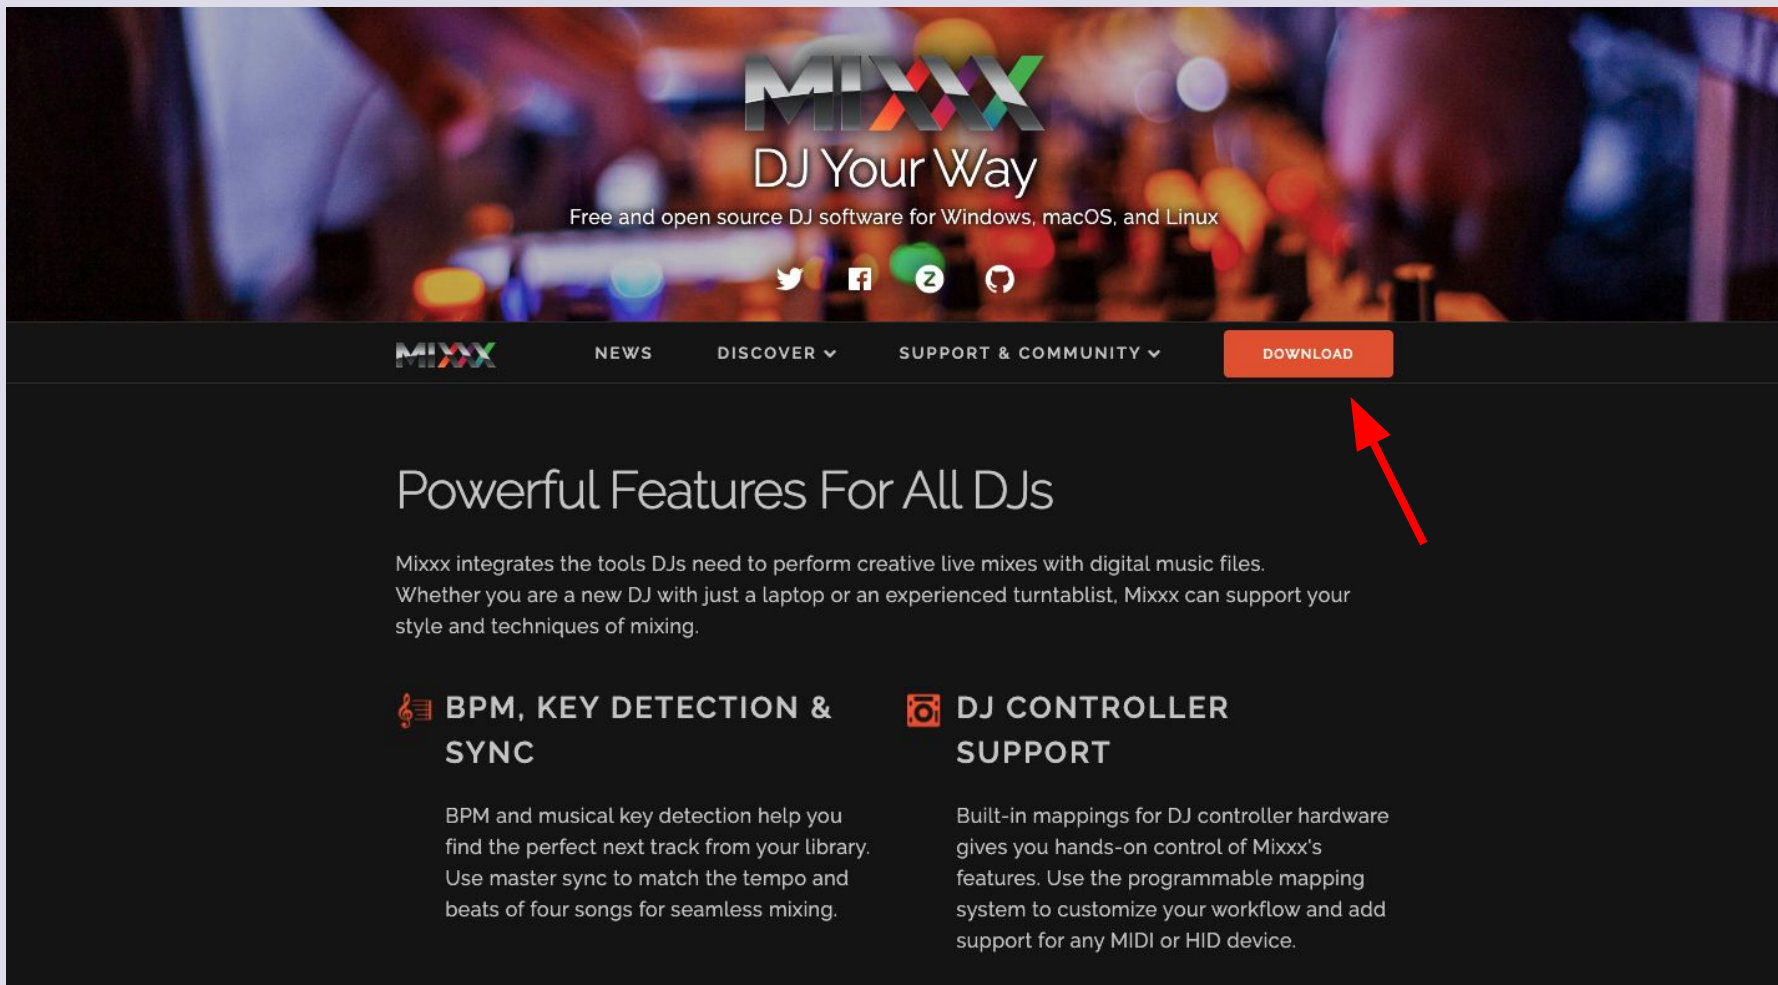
MIXXX

DJ Your Way

Free and open source DJ software for Windows, macOS, and Linux

MIXXX NEWS DISCOVER SUPPORT & COMMUNITY DOWNLOAD

Powerful Features For All DJs

Mixxx integrates the tools DJs need to perform creative live mixes with digital music files. Whether you are a new DJ with just a laptop or an experienced turntablist, Mixxx can support your style and techniques of mixing.

BPM, KEY DETECTION & SYNC

BPM and musical key detection help you find the perfect next track from your library. Use master sync to match the tempo and beats of four songs for seamless mixing.

DJ CONTROLLER SUPPORT

Built-in mappings for DJ controller hardware gives you hands-on control of Mixxx's features. Use the programmable mapping system to customize your workflow and add support for any MIDI or HID device.